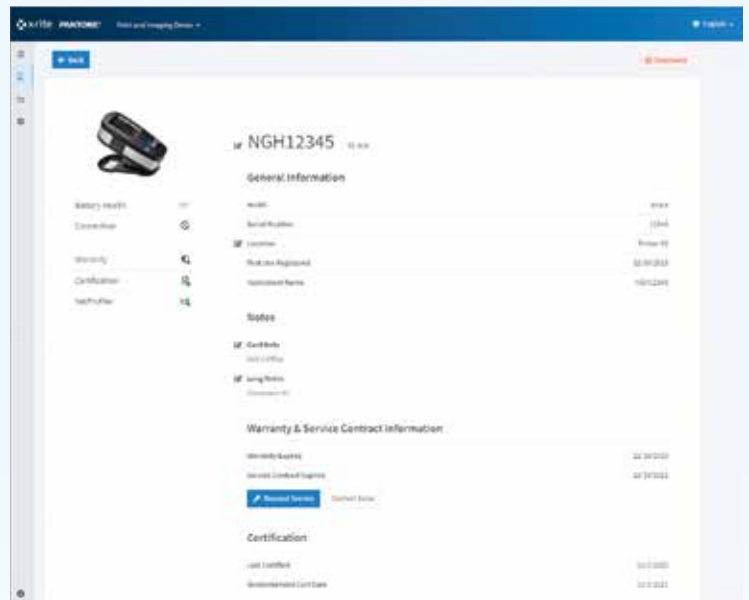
x-rite PANTONE Print and Imaging Device ▾

English ▾

← Back

Disconnect

NGH12345

General Information

Model

Serial Number

Location

Date Last Registered

Instrument Name

Battery Health

Connection

Warranty

Certification

NetProfiler

Notes

Card Note

Long Notes

Warranty & Service Contract Information

Warranty Expires

Service Contract Expires

Request Service

Contact Sales

Certification

Last Certified

Recommended Cert Date